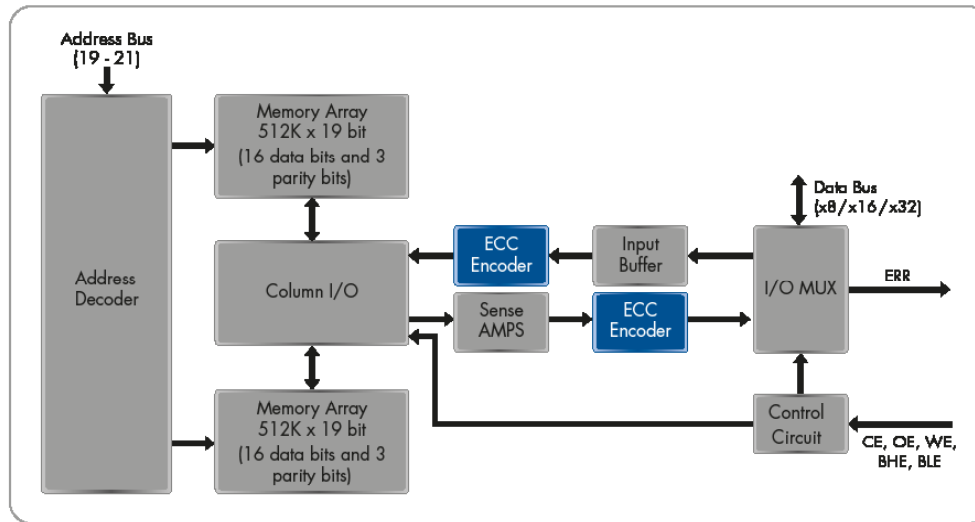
Address Bus (19 - 21)

Address Decoder

Memory Array 512K x 19 bit (16 data bits and 3 parity bits)

Column I/O

Memory Array 512K x 19 bit (16 data bits and 3 parity bits)

ECC Encoder

Input Buffer

Data Bus (x8/x16/x32)

I/O MUX

ERR

Sense AMPS

ECC Encoder

Control Circuit

CE, OE, WE, BHE, BLE